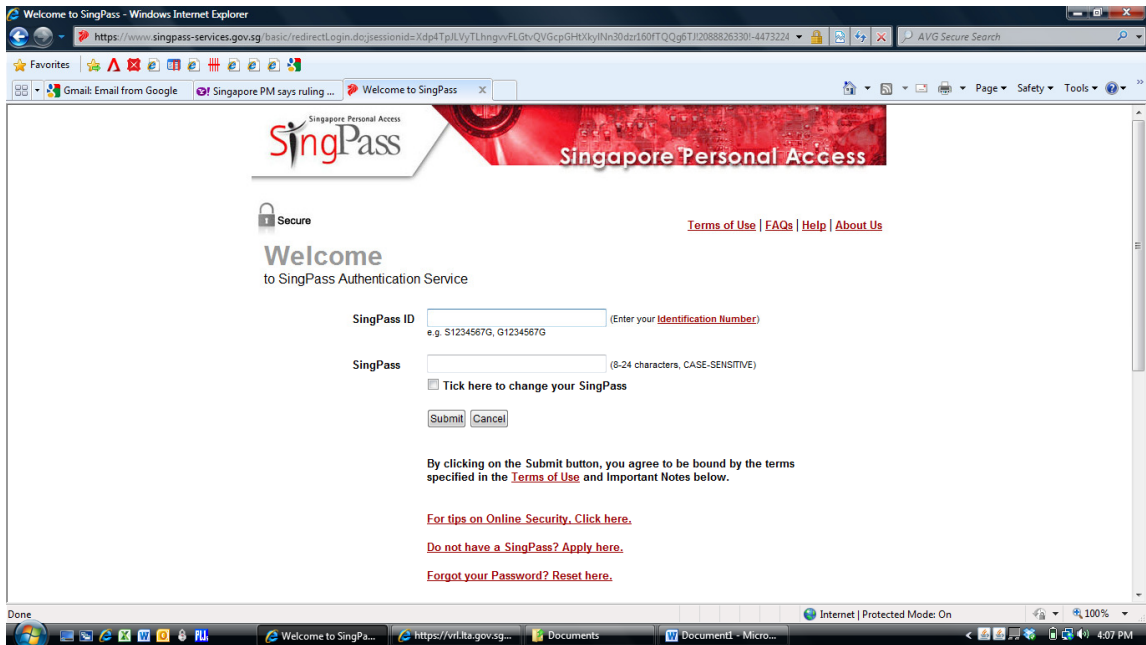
Welcome to SingPass - Windows Internet Explorer

https://www.singpass-services.gov.sg/basic/redirectLogin.do;jsessionid=Xdp4TpJLVyTLhngvvFLGtvQVGcpGHtXkylNn30dzr160fTQQg6TJ!2088826330!-4473224

AVG Secure Search

Favorites

Gmail: Email from Google | Singapore PM says ruling ... | Welcome to SingPass

Page ▾ Safety ▾ Tools ▾

Singapore Personal Access
SingPass

Singapore Personal Access

Secure

Terms of Use | FAQs | Help | About Us

Welcome
to SingPass Authentication Service

SingPass ID (Enter your Identification Number)
e.g. S1234567G, G1234567G

SingPass (8-24 characters, CASE-SENSITIVE)

Tick here to change your SingPass

Submit Cancel

By clicking on the Submit button, you agree to be bound by the terms specified in the Terms of Use and Important Notes below.

For tips on Online Security, Click here.

Do not have a SingPass? Apply here.

Forgot your Password? Reset here.

Done

Internet | Protected Mode: On

100%

Welcome to SingPa... | https://vrl.lta.gov.sg... | Documents | Document1 - Micro...

4:07 PM